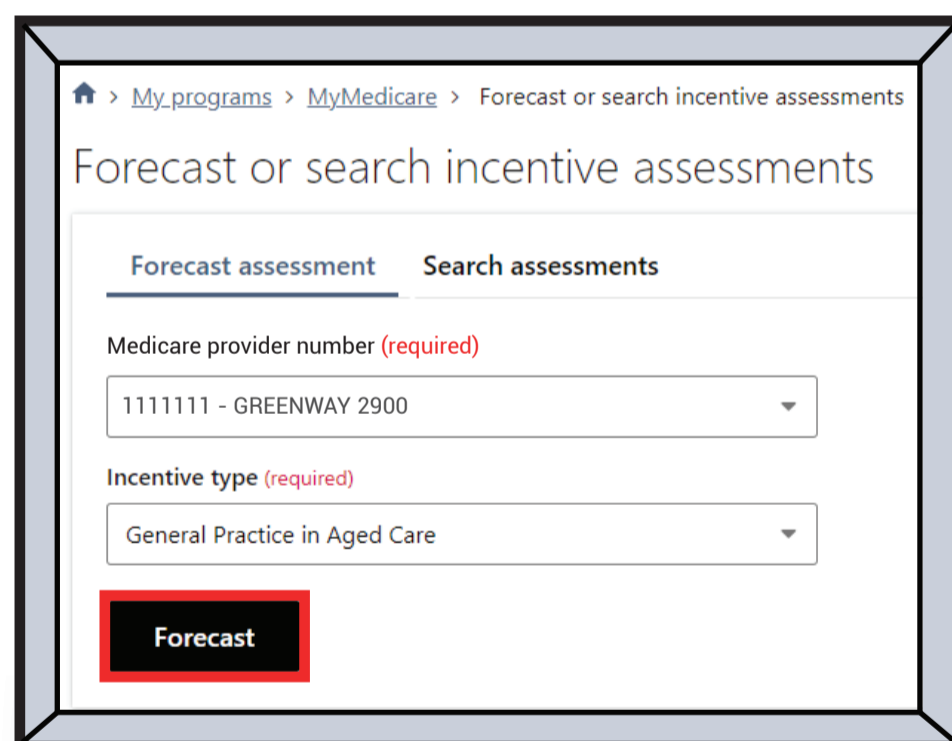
> My programs > MyMedicare > Forecast or search incentive assessments

Forecast or search incentive assessments

Forecast assessment

Search assessments

Medicare provider number (required)

1111111 - GREENWAY 2900

Incentive type (required)

General Practice in Aged Care

Forecast